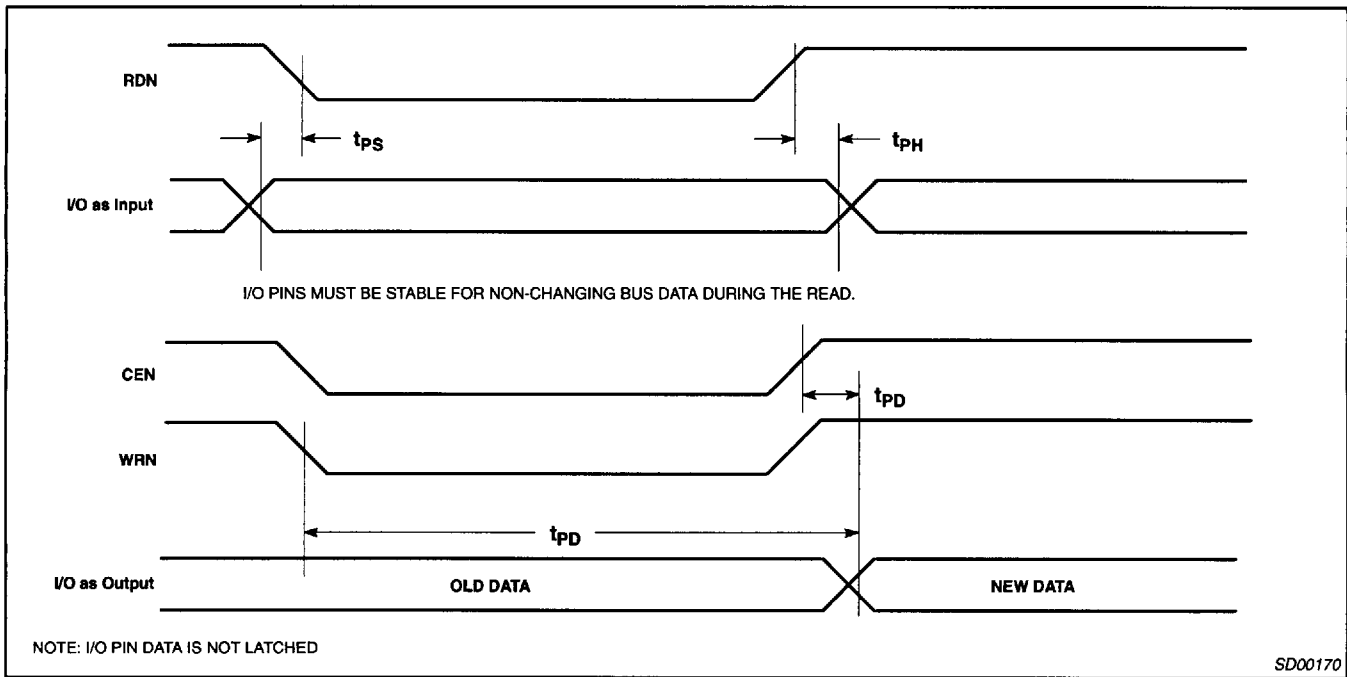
RDN

$t_{PS}$

$t_{PH}$

I/O as Input

I/O PINS MUST BE STABLE FOR NON-CHANGING BUS DATA DURING THE READ.

CEN

$t_{PD}$

WRN

$t_{PD}$

I/O as Output

OLD DATA

NEW DATA

NOTE: I/O PIN DATA IS NOT LATCHED

SD00170